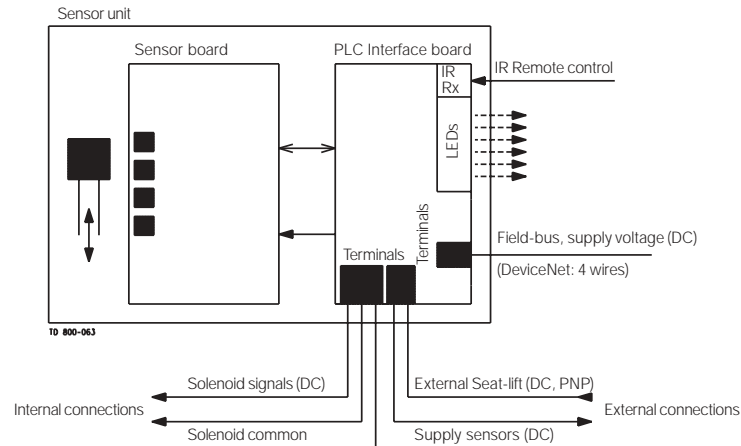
Sensor unit

Sensor board

PLC Interface board

IR Rx

IR Remote control

LEDs

Terminals

Terminals

Field-bus, supply voltage (DC)

(DeviceNet: 4 wires)

TD 800-063

Solenoid signals (DC)

External Seat-lift (DC, PNP)

Internal connections

External connections

Solenoid common

Supply sensors (DC)